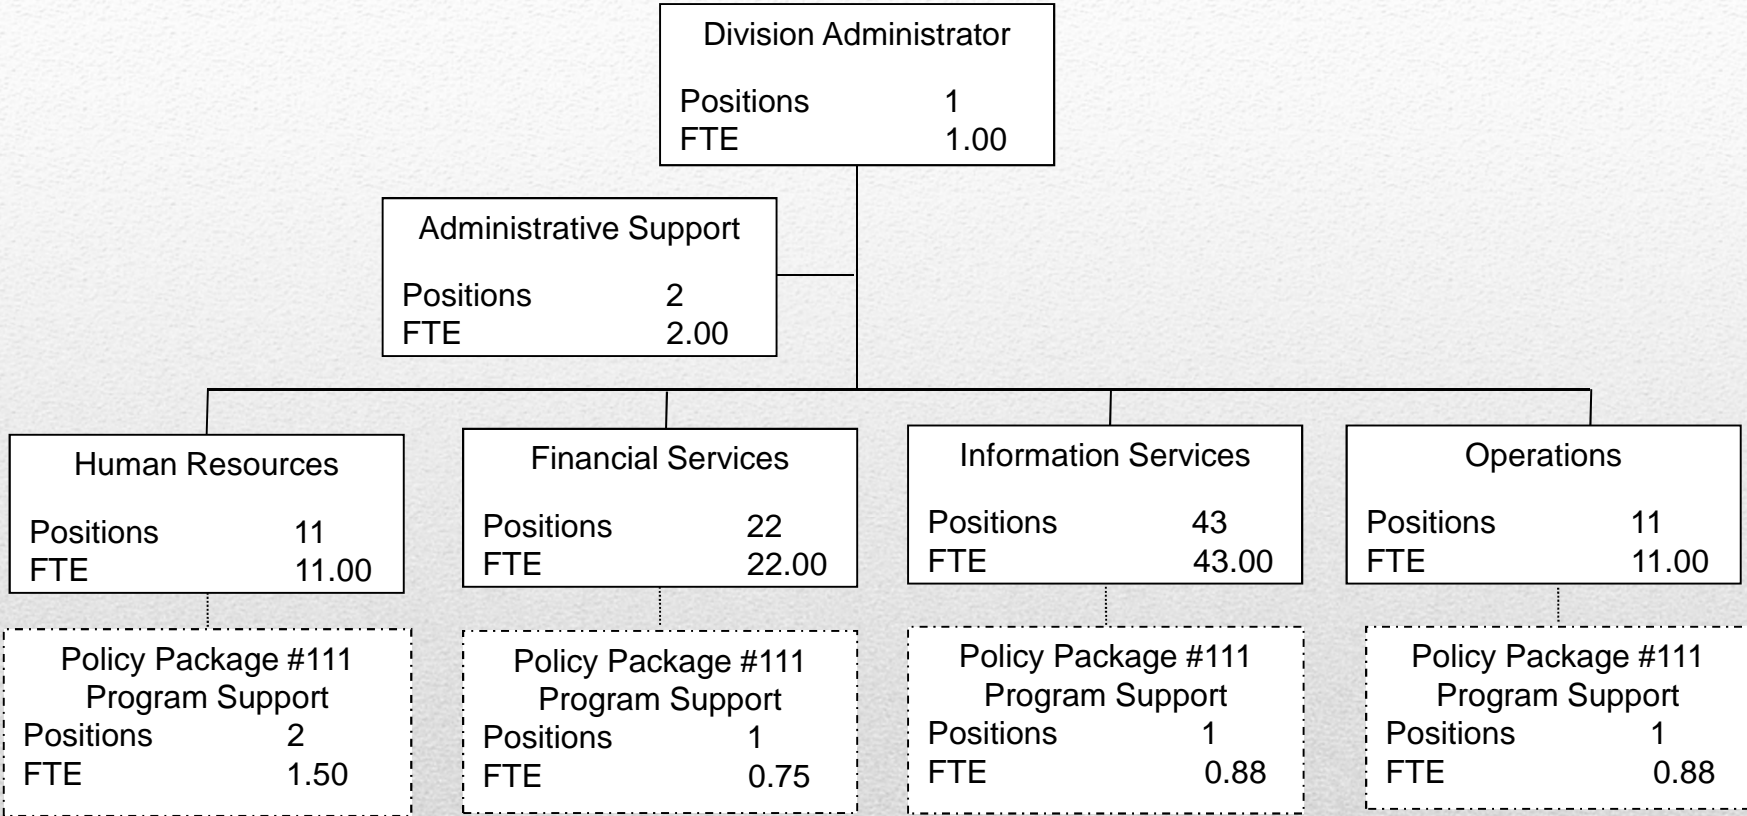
Division Administrator

Positions 1
FTE 1.00

Administrative Support

Positions 2
FTE 2.00

Human Resources

Positions 11
FTE 11.00

Policy Package #111
Program Support
Positions 2
FTE 1.50

Financial Services

Positions 22
FTE 22.00

Policy Package #111
Program Support
Positions 1
FTE 0.75

Information Services

Positions 43
FTE 43.00

Policy Package #111
Program Support
Positions 1
FTE 0.88

Operations

Positions 11
FTE 11.00

Policy Package #111
Program Support
Positions 1
FTE 0.88